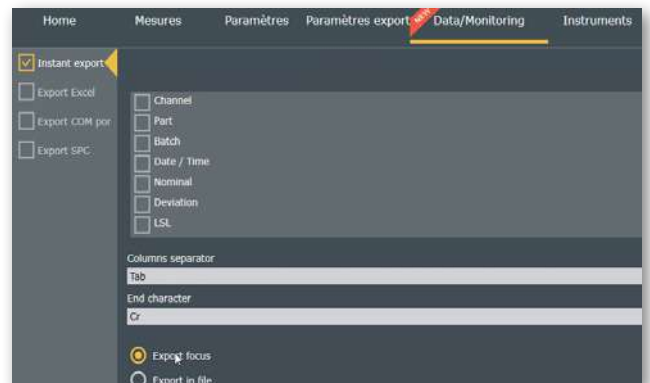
Home Mesures Paramètres Paramètres export NEW Data/Monitoring Instruments

Instant export
Export Excel
Export COM por
Export SPC

Channel
Part
Batch
Date / Time
Nominal
Deviation
LSL

Columns separator
Tab
End character
Cr

Export focus
Export in file